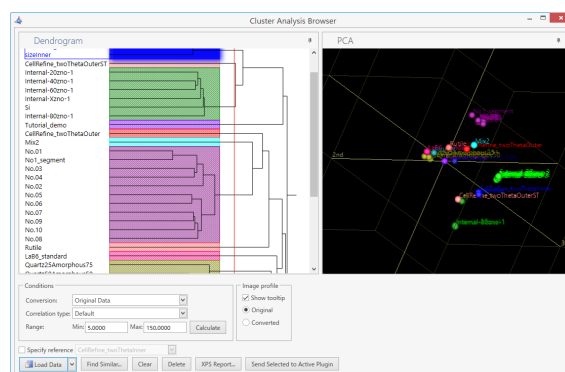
Cluster Analysis Browser

Dendrogram

sizeInner
CellRefine_twoThetaOuterST
Internal-20zno-1
Internal-40zno-1
Internal-60zno-1
Internal-Xzno-1
Si
Internal-80zno-1
Tutorial_demo
CellRefine_twoThetaOuter
Mix2
No.01
No1_segment
No.03
No.04
No.02
No.05
No.06
No.07
No.09
No.10
No.08
Rutile
LaB6_standard
Quartz25Amorphous75
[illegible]

PCA

2nd
Mix2
Rutile
CellRefine_twoThetaOuterST
Internal-80zno-1

Conditions
Conversion: Original Data
Correlation type: Default
Range: Min: 5.0000 Max: 150.0000 Calculate

Image profile
Show tooltip
Original
Converted

Specify reference CellRefine_twoThetaInner

Load Data Find Similar... Clear Delete XPS Report... Send Selected to Active Plugin